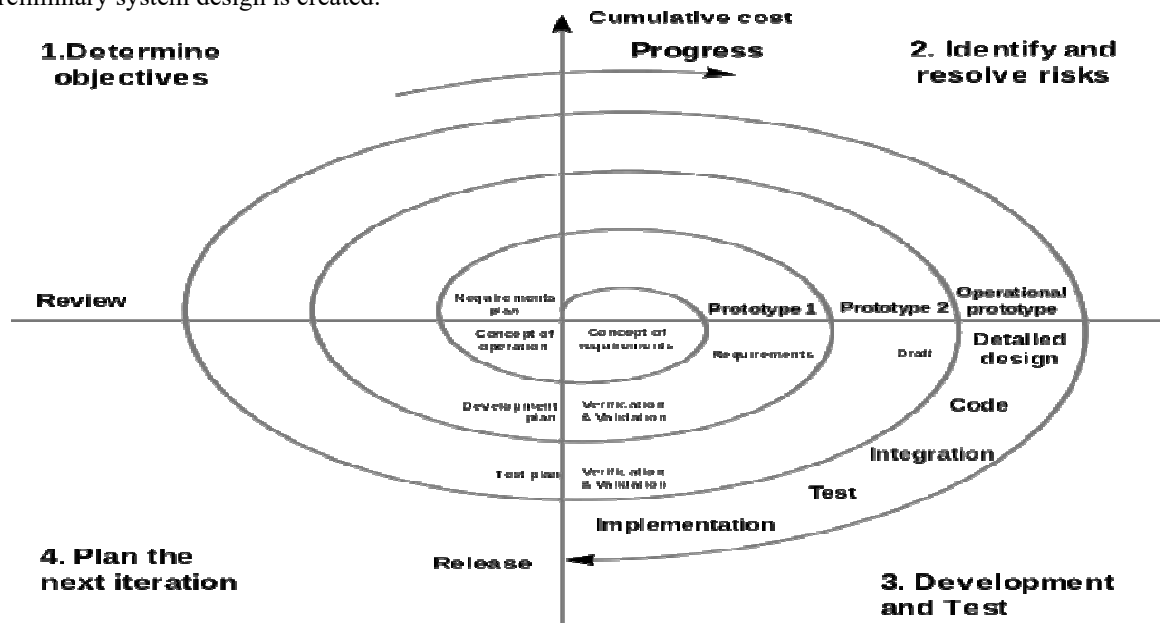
reliminary system design is created.

Cumulative cost

Progress

1.Determine objectives

2. Identify and resolve risks

Review

Requirements plan

Concept of operation

Concept of requirements

Prototype 1

Prototype 2

Operational prototype

Requirements

Draft

Detailed design

Development plan

Verification & Validation

Code

Integration

Test plan

Verification & Validation

Test

Implementation

4. Plan the next iteration

Release

3. Development and Test